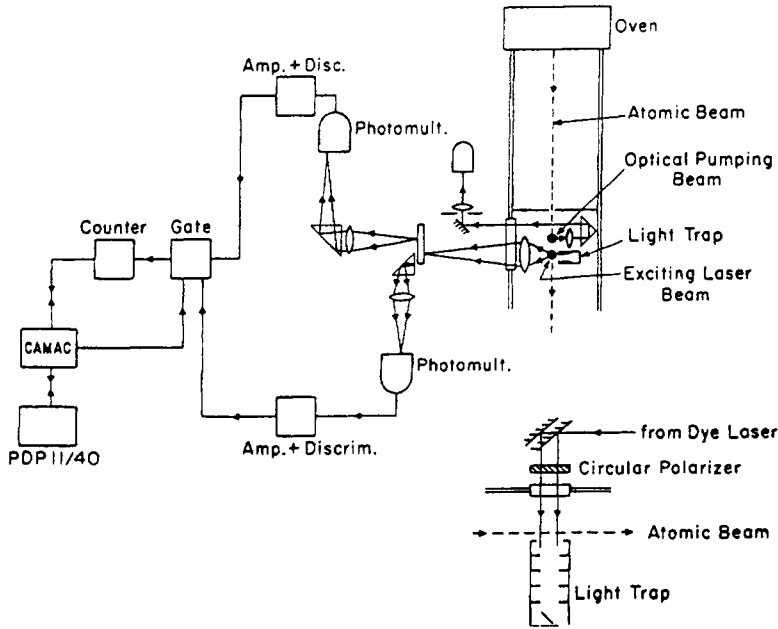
Oven

Amp. + Disc.

Photomult.

Atomic Beam

Optical Pumping Beam

Counter

Gate

Light Trap

Exciting Laser Beam

CAMAC

Photomult.

PDP 11/40

Amp. + Discrim.

from Dye Laser

Circular Polarizer

Atomic Beam

Light Trap